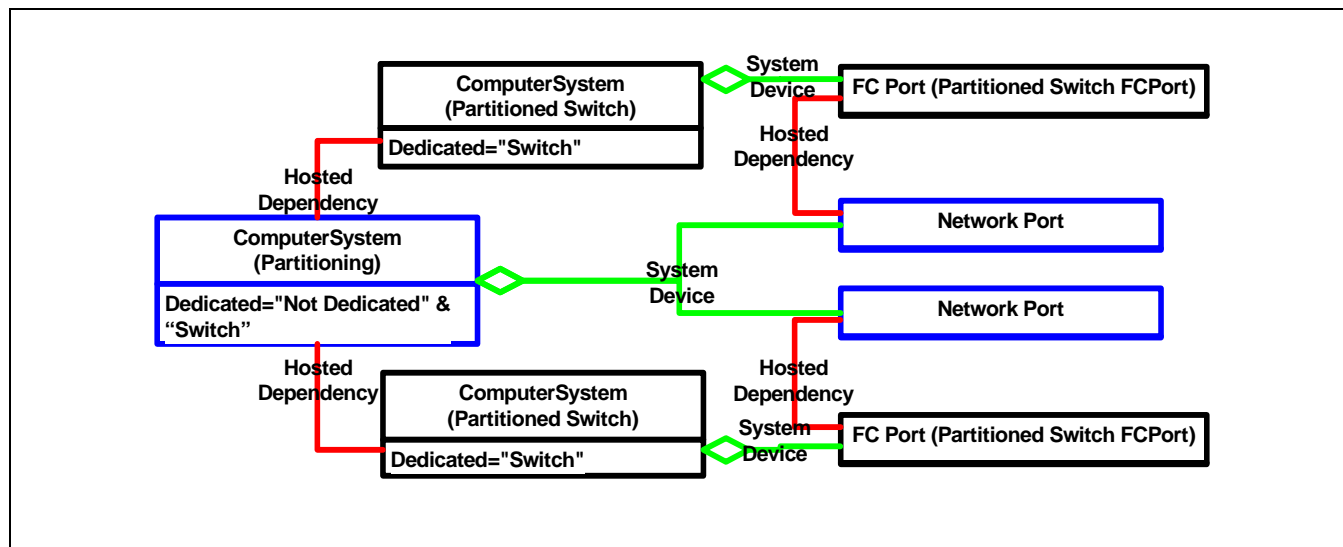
ComputerSystem (Partitioned Switch)

Dedicated="Switch"

System Device

FC Port (Partitioned Switch FCPort)

Hosted Dependency

Hosted Dependency

ComputerSystem (Partitioning)

Dedicated="Not Dedicated" & “Switch”

Network Port

System Device

Network Port

Hosted Dependency

Hosted Dependency

ComputerSystem (Partitioned Switch)

Dedicated="Switch"

System Device

FC Port (Partitioned Switch FCPort)